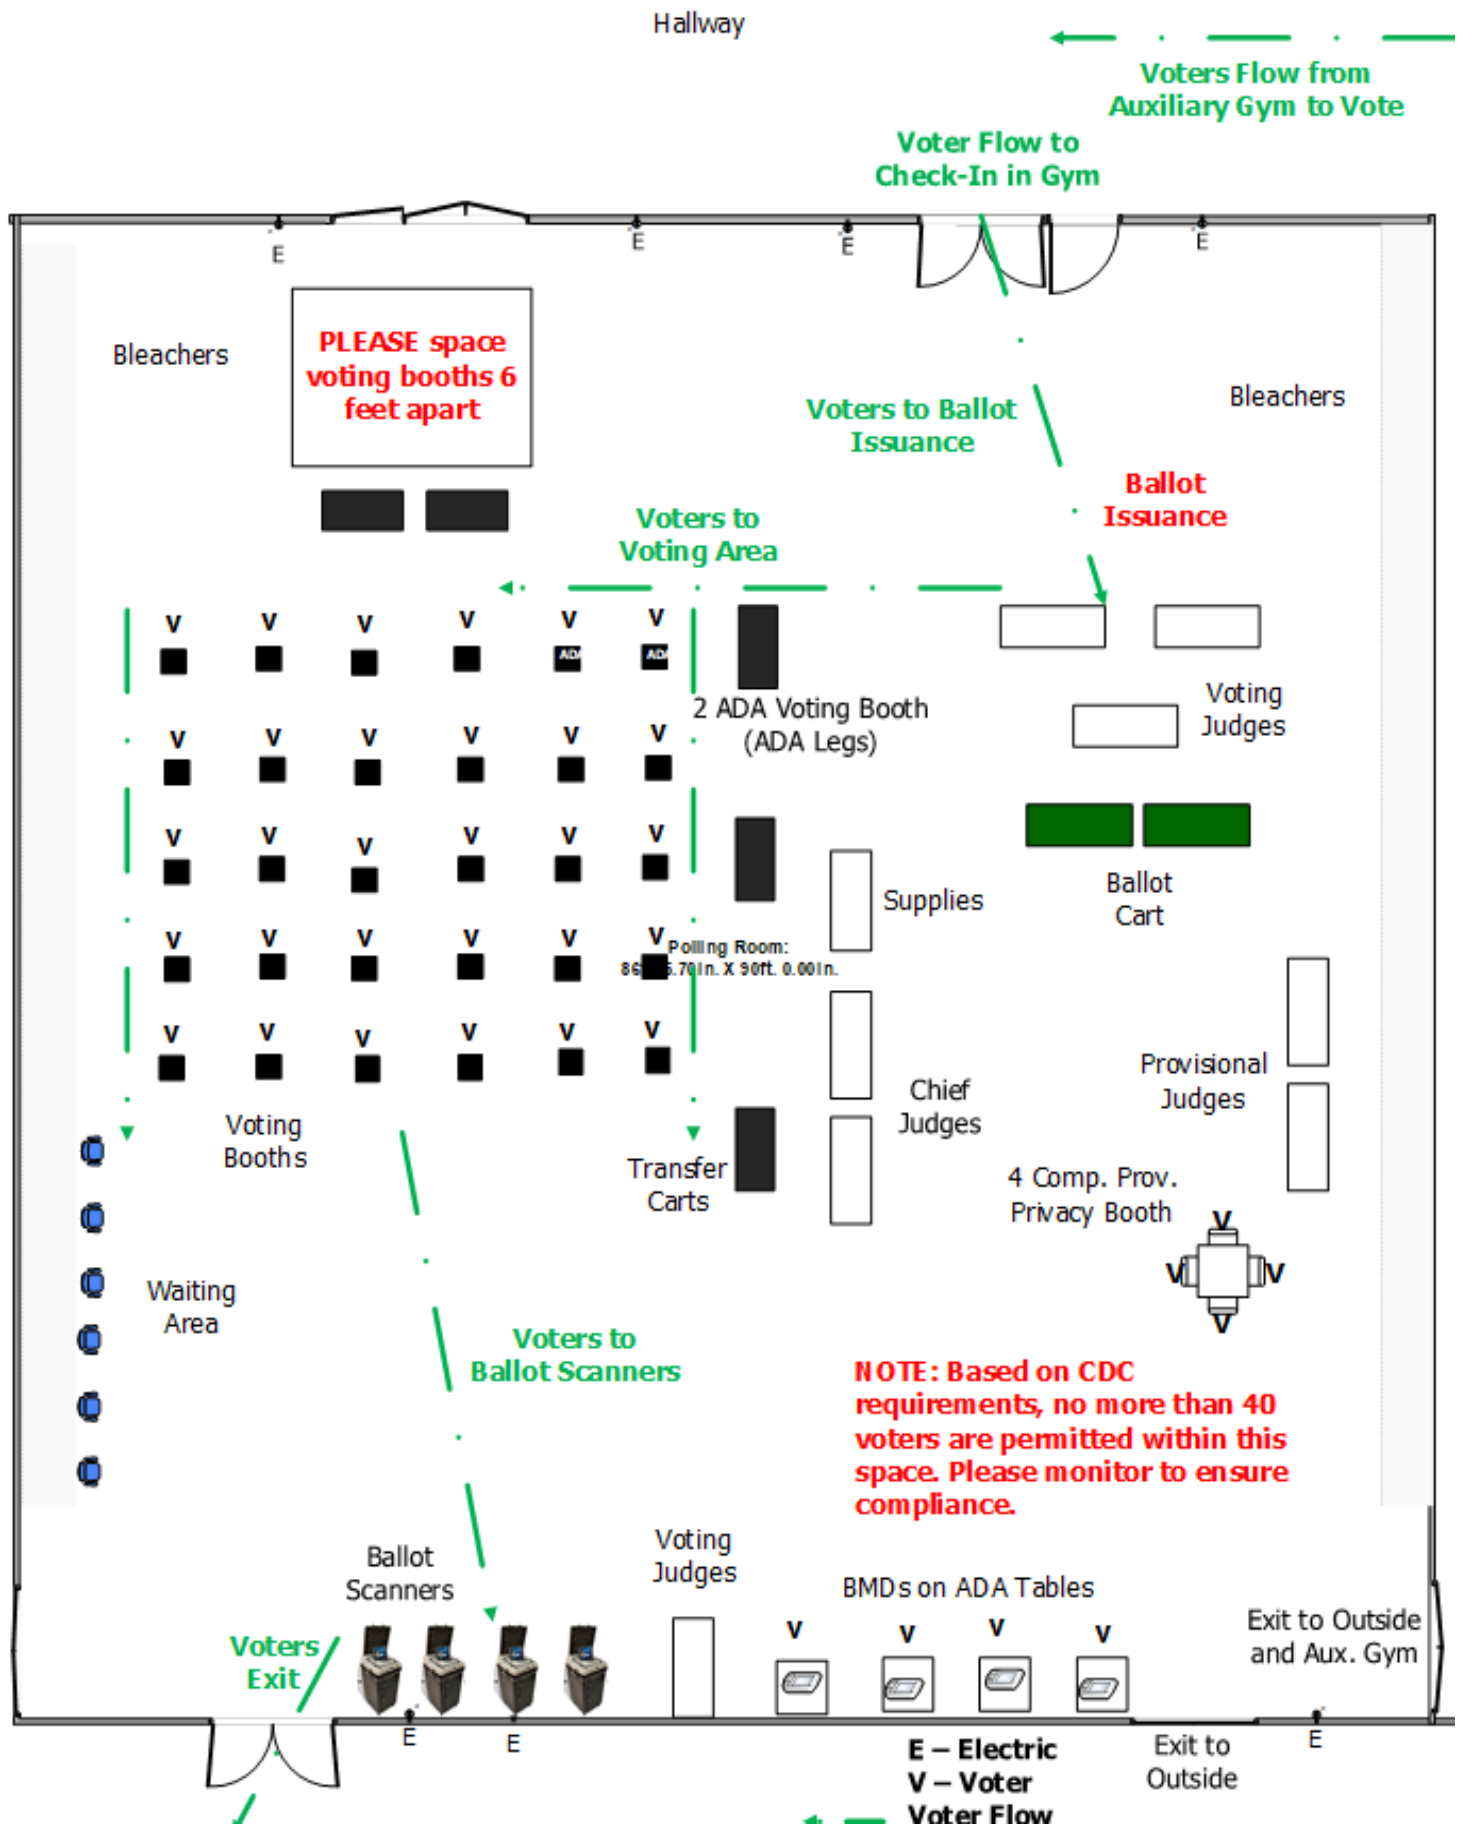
Hallway

Voters Flow from Auxiliary Gym to Vote

Voter Flow to Check-In in Gym

E E E E

Bleachers

PLEASE space voting booths 6 feet apart

Bleachers

Voters to Ballot Issuance

Ballot Issuance

Voters to Voting Area

V V V V V V
ADA ADA

2 ADA Voting Booth (ADA Legs)

Voting Judges

V V V V V V

V V V V V V

Supplies

Ballot Cart

V V V V V V

Polling Room: 86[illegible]5.70in. X 90ft. 0.00in.

V V V V V V

Provisional Judges

Chief Judges

Voting Booths

Transfer Carts

4 Comp. Prov. Privacy Booth

V V V V

Waiting Area

Voters to Ballot Scanners

NOTE: Based on CDC requirements, no more than 40 voters are permitted within this space. Please monitor to ensure compliance.

Ballot Scanners

Voting Judges

BMDs on ADA Tables

V V V V

Exit to Outside and Aux. Gym

Voters Exit

E E

E – Electric
V – Voter
Voter Flow

Exit to Outside

E